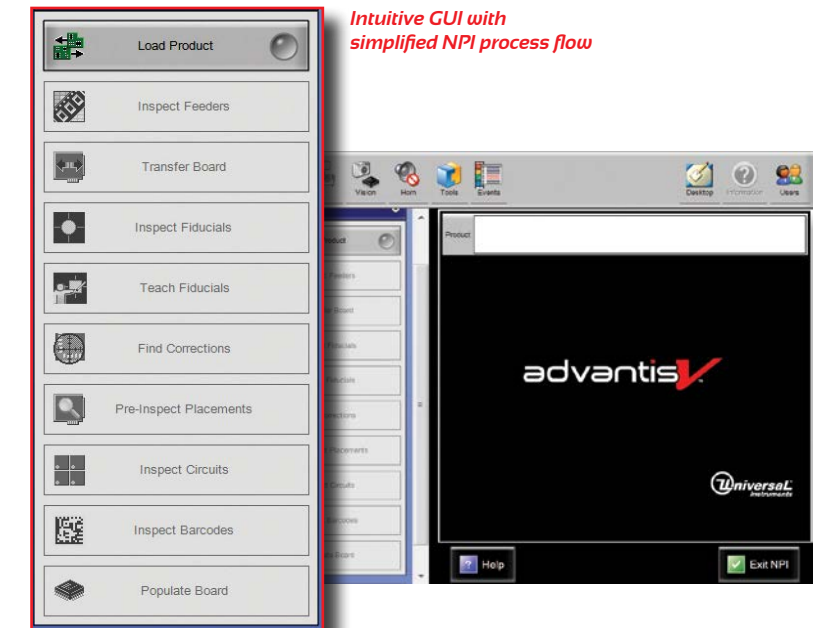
Intuitive GUI with simplified NPI process flow

Load Product

Inspect Feeders

Transfer Board

Inspect Fiducials

Teach Fiducials

Find Corrections

Pre-Inspect Placements

Inspect Circuits

Inspect Barcodes

Populate Board

Vision Horn Tools Events

Desktop Information Users

roduct

Feeders

Board

Fiducials

Fiducials

rections

Placements

Circuits

arcodes

ate Board

Product

advantisV

Universal Instruments

Help

Exit NPI